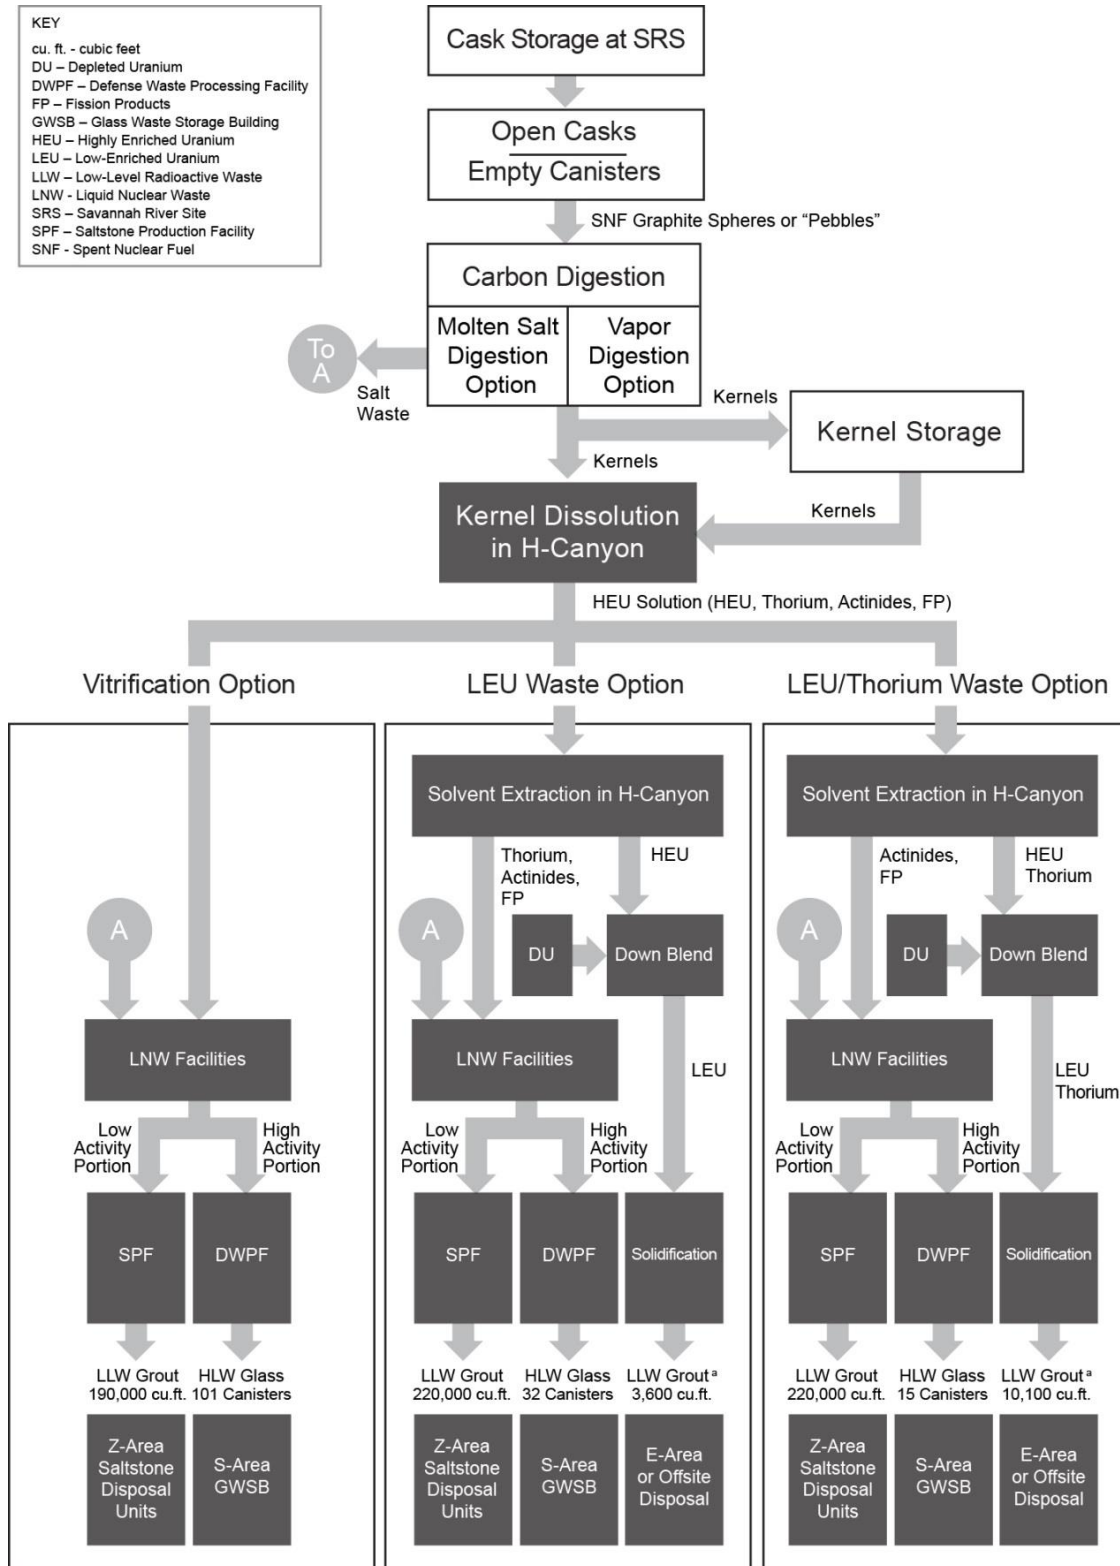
KEY
cu. ft. - cubic feet
DU – Depleted Uranium
DWPF – Defense Waste Processing Facility
FP – Fission Products
GWSB – Glass Waste Storage Building
HEU – Highly Enriched Uranium
LEU – Low-Enriched Uranium
LLW – Low-Level Radioactive Waste
LNW - Liquid Nuclear Waste
SRS – Savannah River Site
SPF – Saltstone Production Facility
SNF - Spent Nuclear Fuel

Cask Storage at SRS

Open Casks
Empty Canisters

SNF Graphite Spheres or "Pebbles"

Carbon Digestion

Molten Salt Digestion Option

Vapor Digestion Option

To A

Salt Waste

Kernels

Kernel Storage

Kernels

Kernel Dissolution in H-Canyon

Kernels

HEU Solution (HEU, Thorium, Actinides, FP)

Vitrification Option

LEU Waste Option

LEU/Thorium Waste Option

A

LNW Facilities

Low Activity Portion

High Activity Portion

SPF

DWPF

LLW Grout 190,000 cu.ft.

HLW Glass 101 Canisters

Z-Area Saltstone Disposal Units

S-Area GWSB

Solvent Extraction in H-Canyon

Thorium, Actinides, FP

HEU

A

DU

Down Blend

LNW Facilities

LEU

Low Activity Portion

High Activity Portion

SPF

DWPF

Solidification

LLW Grout 220,000 cu.ft.

HLW Glass 32 Canisters

LLW Grout $^a$ 3,600 cu.ft.

Z-Area Saltstone Disposal Units

S-Area GWSB

E-Area or Offsite Disposal

Solvent Extraction in H-Canyon

Actinides, FP

HEU Thorium

A

DU

Down Blend

LNW Facilities

LEU Thorium

Low Activity Portion

High Activity Portion

SPF

DWPF

Solidification

LLW Grout 220,000 cu.ft.

HLW Glass 15 Canisters

LLW Grout $^a$ 10,100 cu.ft.

Z-Area Saltstone Disposal Units

S-Area GWSB

E-Area or Offsite Disposal